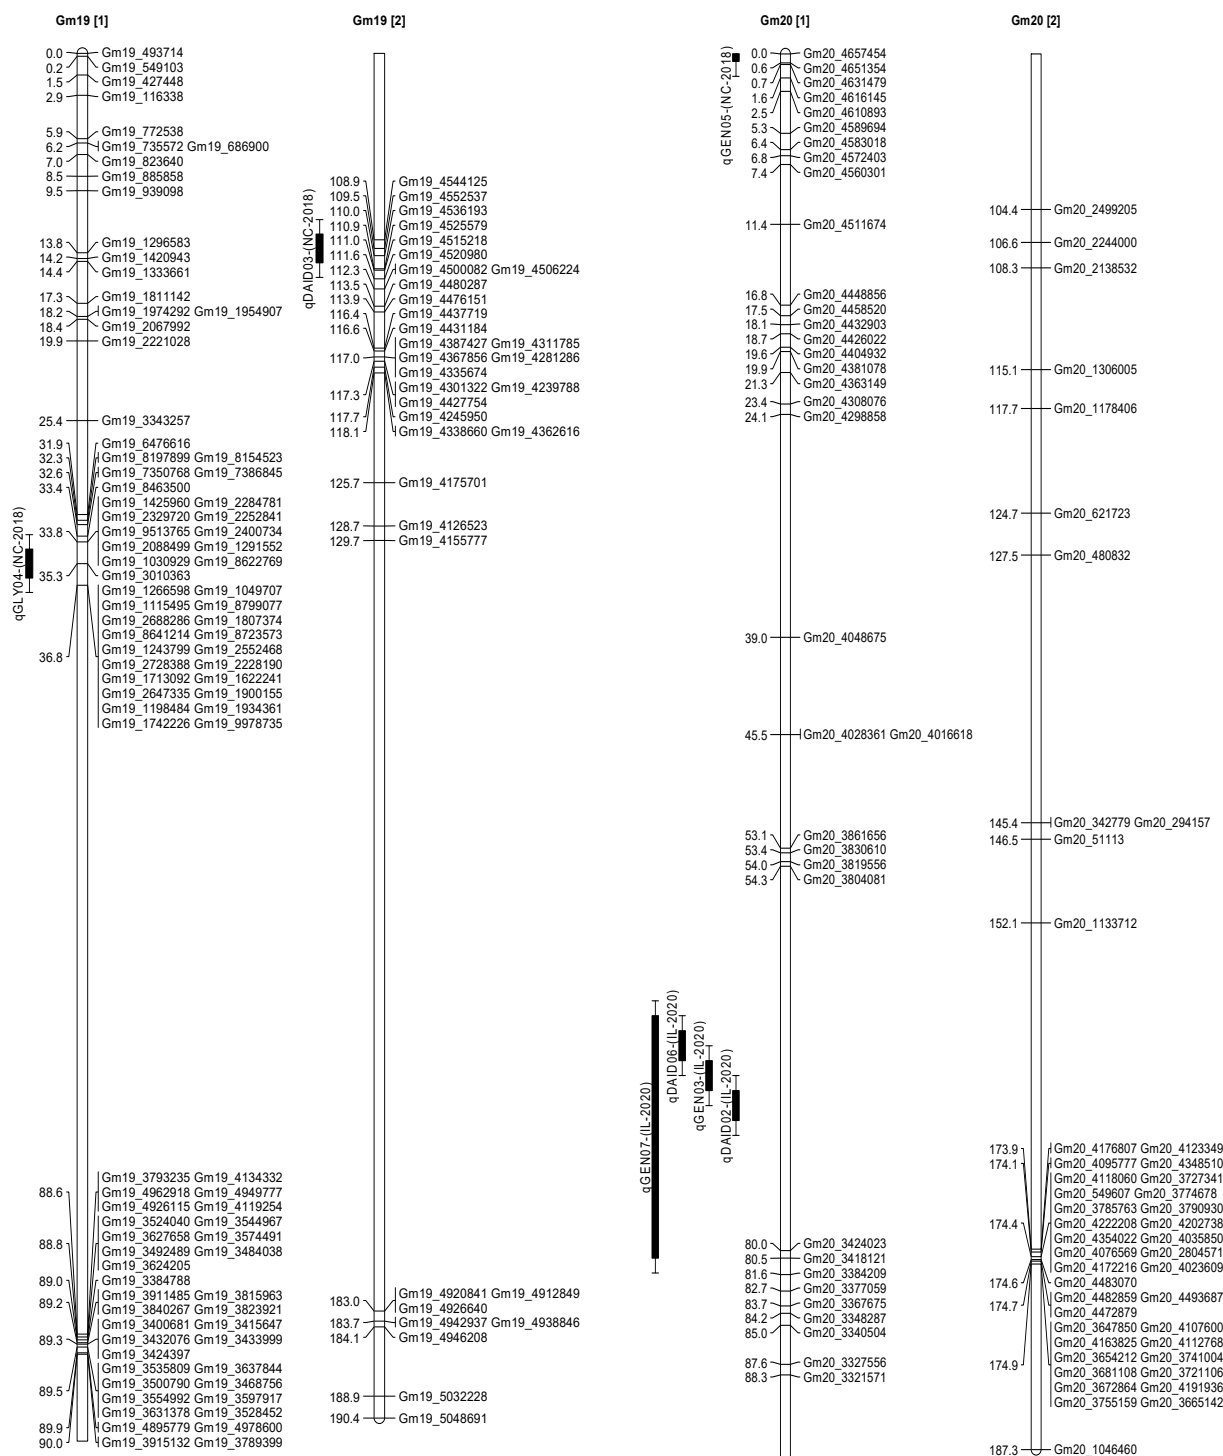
Gm19 [1]

0.0 Gm19_493714
0.2 Gm19_549103
1.5 Gm19_427448
2.9 Gm19_116338
5.9 Gm19_772538
6.2 Gm19_735572 Gm19_686900
7.0 Gm19_823640
8.5 Gm19_885858
9.5 Gm19_939098
13.8 Gm19_1296583
14.2 Gm19_1420943
14.4 Gm19_1333661
17.3 Gm19_1811142
18.2 Gm19_1974292 Gm19_1954907
18.4 Gm19_2067992
19.9 Gm19_2221028
25.4 Gm19_3343257
31.9 Gm19_6476616
32.3 Gm19_8197899 Gm19_8154523
32.6 Gm19_7350768 Gm19_7386845
33.4 Gm19_8463500
Gm19_1425960 Gm19_2284781
Gm19_2329720 Gm19_2252841
33.8 Gm19_9513765 Gm19_2400734
Gm19_2088499 Gm19_1291552
Gm19_1030929 Gm19_8622769
35.3 Gm19_3010363
Gm19_1266598 Gm19_1049707
Gm19_1115495 Gm19_8799077
Gm19_2688286 Gm19_1807374
Gm19_8641214 Gm19_8723573
36.8 Gm19_1243799 Gm19_2552468
Gm19_2728388 Gm19_2228190
Gm19_1713092 Gm19_1622241
Gm19_2647335 Gm19_1900155
Gm19_1198484 Gm19_1934361
Gm19_1742226 Gm19_9978735
qGLY04-(NC-2018)
Gm19_3793235 Gm19_4134332
88.6 Gm19_4962918 Gm19_4949777
Gm19_4926115 Gm19_4119254
Gm19_3524040 Gm19_3544967
88.8 Gm19_3627658 Gm19_3574491
Gm19_3492489 Gm19_3484038
Gm19_3624205
89.0 Gm19_3384788
89.2 Gm19_3911485 Gm19_3815963
Gm19_3840267 Gm19_3823921
Gm19_3400681 Gm19_3415647
89.3 Gm19_3432076 Gm19_3433999
Gm19_3424397
Gm19_3535809 Gm19_3637844
89.5 Gm19_3500790 Gm19_3468756
Gm19_3554992 Gm19_3597917
Gm19_3631378 Gm19_3528452
89.9 Gm19_4895779 Gm19_4978600
90.0 Gm19_3915132 Gm19_3789399

Gm19 [2]

108.9 Gm19_4544125
109.5 Gm19_4552537
110.0 Gm19_4536193
110.9 Gm19_4525579
111.0 Gm19_4515218
111.6 Gm19_4520980
112.3 Gm19_4500082 Gm19_4506224
113.5 Gm19_4480287
113.9 Gm19_4476151
116.4 Gm19_4437719
116.6 Gm19_4431184
117.0 Gm19_4387427 Gm19_4311785
Gm19_4367856 Gm19_4281286
Gm19_4335674
117.3 Gm19_4301322 Gm19_4239788
Gm19_4427754
117.7 Gm19_4245950
118.1 Gm19_4338660 Gm19_4362616
125.7 Gm19_4175701
128.7 Gm19_4126523
129.7 Gm19_4155777
qDAID03-(NC-2018)
183.0 Gm19_4920841 Gm19_4912849
Gm19_4926640
183.7 Gm19_4942937 Gm19_4938846
184.1 Gm19_4946208
188.9 Gm19_5032228
190.4 Gm19_5048691

qGEN07-(IL-2020)
qDAID06-(IL-2020)
qGEN03-(IL-2020)
qDAID02-(IL-2020)

Gm20 [1]

qGEN05-(NC-2018)
0.0 Gm20_4657454
0.6 Gm20_4651354
0.7 Gm20_4631479
1.6 Gm20_4616145
2.5 Gm20_4610893
5.3 Gm20_4589694
6.4 Gm20_4583018
6.8 Gm20_4572403
7.4 Gm20_4560301
11.4 Gm20_4511674
16.8 Gm20_4448856
17.5 Gm20_4458520
18.1 Gm20_4432903
18.7 Gm20_4426022
19.6 Gm20_4404932
19.9 Gm20_4381078
21.3 Gm20_4363149
23.4 Gm20_4308076
24.1 Gm20_4298858
39.0 Gm20_4048675
45.5 Gm20_4028361 Gm20_4016618
53.1 Gm20_3861656
53.4 Gm20_3830610
54.0 Gm20_3819556
54.3 Gm20_3804081
80.0 Gm20_3424023
80.5 Gm20_3418121
81.6 Gm20_3384209
82.7 Gm20_3377059
83.7 Gm20_3367675
84.2 Gm20_3348287
85.0 Gm20_3340504
87.6 Gm20_3327556
88.3 Gm20_3321571

Gm20 [2]

104.4 Gm20_2499205
106.6 Gm20_2244000
108.3 Gm20_2138532
115.1 Gm20_1306005
117.7 Gm20_1178406
124.7 Gm20_621723
127.5 Gm20_480832
145.4 Gm20_342779 Gm20_294157
146.5 Gm20_51113
152.1 Gm20_1133712
173.9 Gm20_4176807 Gm20_4123349
174.1 Gm20_4095777 Gm20_4348510
Gm20_4118060 Gm20_3727341
Gm20_549607 Gm20_3774678
Gm20_3785763 Gm20_3790930
174.4 Gm20_4222208 Gm20_4202738
Gm20_4354022 Gm20_4035850
Gm20_4076569 Gm20_2804571
Gm20_4172216 Gm20_4023609
174.6 Gm20_4483070
174.7 Gm20_4482859 Gm20_4493687
Gm20_4472879
Gm20_3647850 Gm20_4107600
Gm20_4163825 Gm20_4112768
174.9 Gm20_3654212 Gm20_3741004
Gm20_3681108 Gm20_3721106
Gm20_3672864 Gm20_4191936
Gm20_3755159 Gm20_3665142
187.3 Gm20_1046460